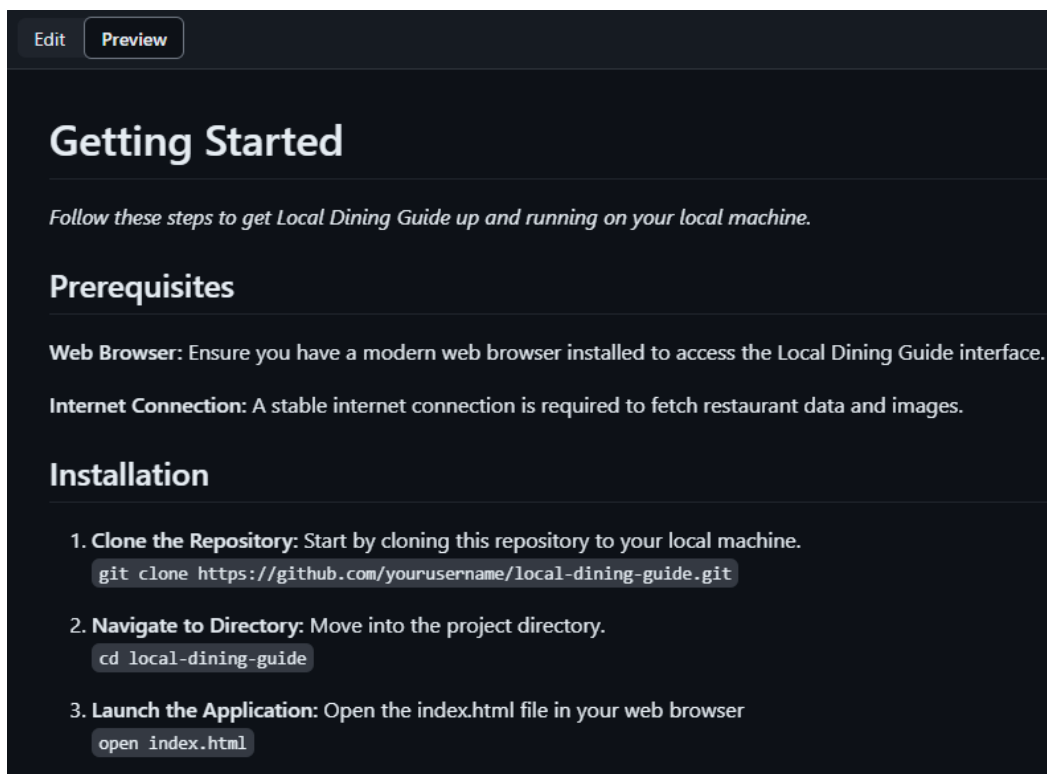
Edit Preview

Getting Started

Follow these steps to get Local Dining Guide up and running on your local machine.

Prerequisites

Web Browser: Ensure you have a modern web browser installed to access the Local Dining Guide interface.

Internet Connection: A stable internet connection is required to fetch restaurant data and images.

Installation

1. Clone the Repository: Start by cloning this repository to your local machine.
git clone https://github.com/yourusername/local-dining-guide.git

2. Navigate to Directory: Move into the project directory.
cd local-dining-guide

3. Launch the Application: Open the index.html file in your web browser
open index.html